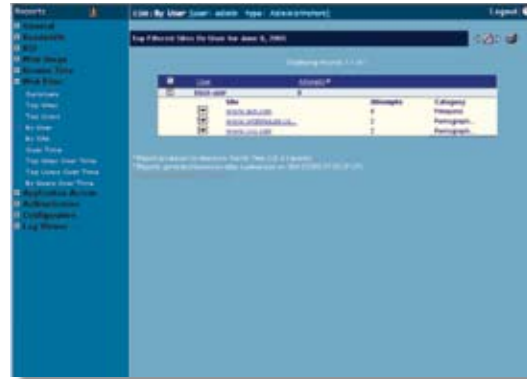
Reports

General

Bandwidth

P2P

Web Usage

Access Time

Web Filter

Summary

Top Sites

Top Users

By User

By Site

Over Time

Top Sites Over Time

Top Users Over Time

By Users Over Time

Application Access

Administration

Configuration

Log Viewer

Site: By User [user: admin type: Administrator]

Logout

Top Filtered Sites By User for June 8, 2005

Displaying Records 1-1 of 1

| | User | Attempts |
|---|---|---|
| | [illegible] | 8 |

| | Site | Attempts | Category |
|---|---|---|---|
| | www.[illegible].com | 4 | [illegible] |
| | www.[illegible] | 2 | Pornograph... |
| | www.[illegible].com | 2 | Pornograph... |

* Report produced in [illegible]

* Reports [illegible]